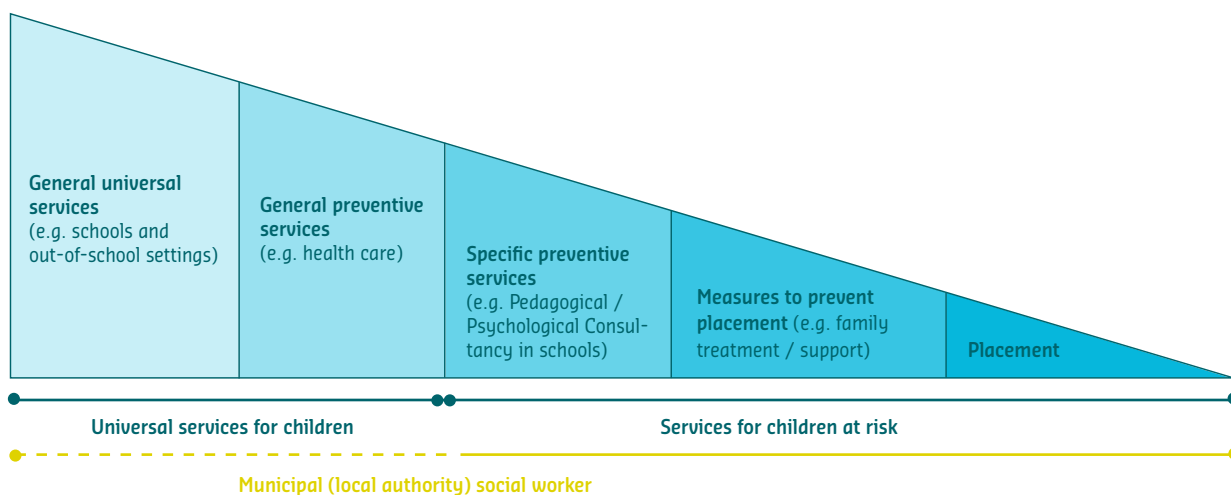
General universal services (e.g. schools and out-of-school settings)

General preventive services (e.g. health care)

Specific preventive services (e.g. Pedagogical / Psychological Consultancy in schools)

Measures to prevent placement (e.g. family treatment / support)

Placement

Universal services for children

Services for children at risk

Municipal (local authority) social worker